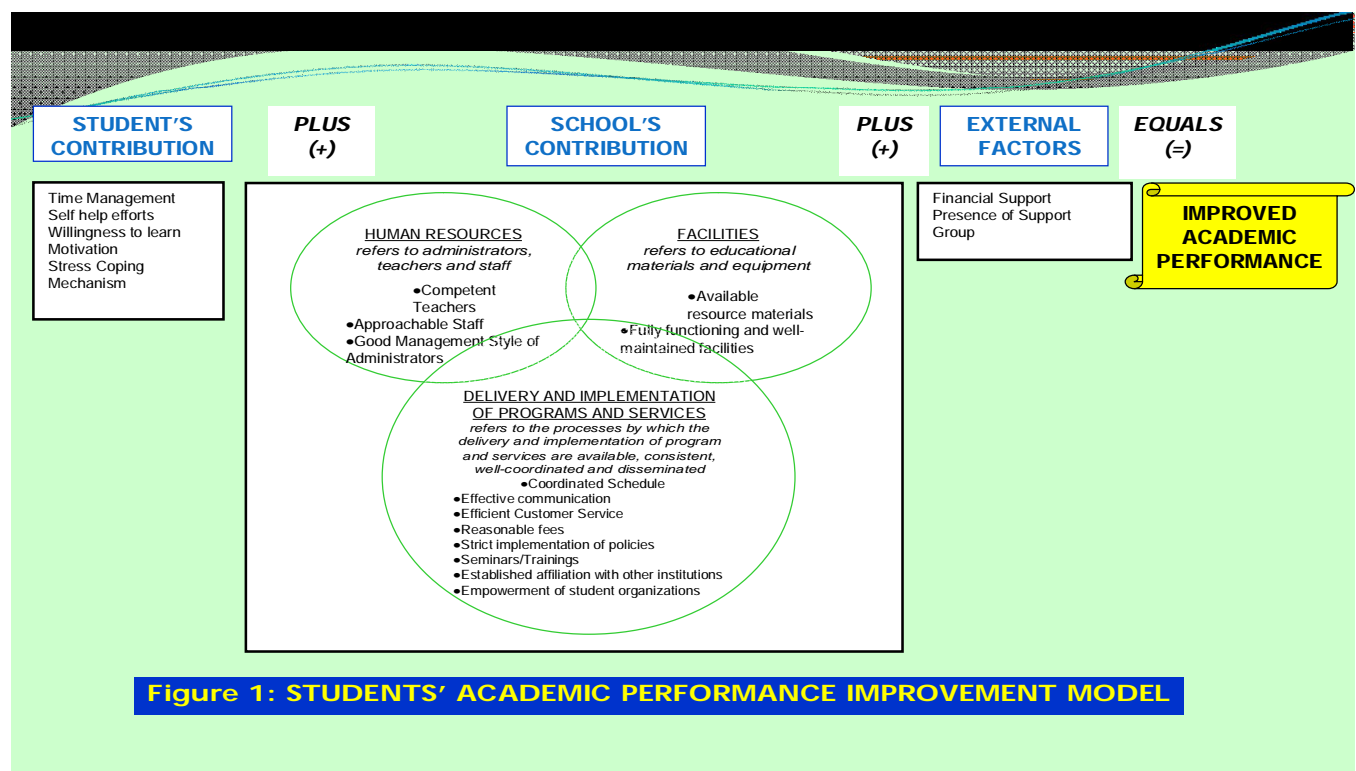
STUDENT'S CONTRIBUTION

PLUS (+)

SCHOOL'S CONTRIBUTION

PLUS (+)

EXTERNAL FACTORS

EQUALS (=)

Time Management
Self help efforts
Willingness to learn
Motivation
Stress Coping Mechanism

HUMAN RESOURCES
refers to administrators, teachers and staff
•Competent Teachers
•Approachable Staff
•Good Management Style of Administrators

FACILITIES
refers to educational materials and equipment
•Available resource materials
•Fully functioning and well-maintained facilities

DELIVERY AND IMPLEMENTATION OF PROGRAMS AND SERVICES
refers to the processes by which the delivery and implementation of program and services are available, consistent, well-coordinated and disseminated
•Coordinated Schedule
•Effective communication
•Efficient Customer Service
•Reasonable fees
•Strict implementation of policies
•Seminars/Trainings
•Established affiliation with other institutions
•Empowerment of student organizations

Financial Support
Presence of Support Group

IMPROVED ACADEMIC PERFORMANCE

Figure 1: STUDENTS' ACADEMIC PERFORMANCE IMPROVEMENT MODEL